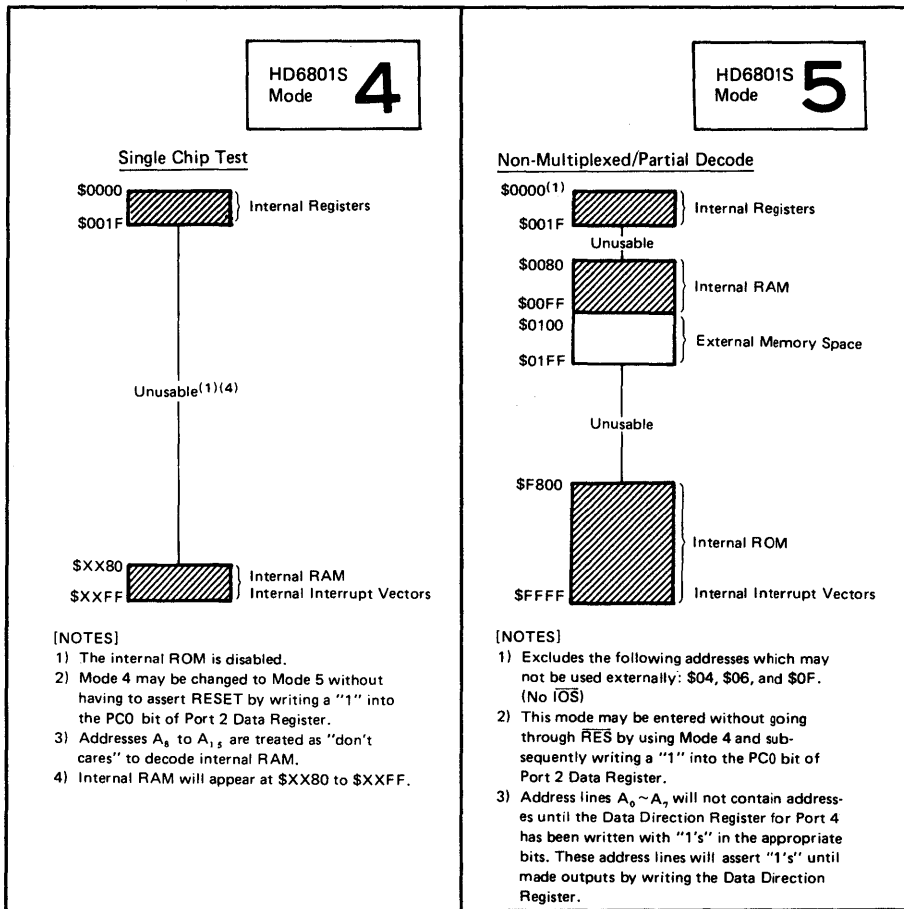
HD6801S Mode 4

Single Chip Test

\$0000

\$001F

Internal Registers

Unusable$^{(1)(4)}$

\$XX80

\$XXFF

Internal RAM
Internal Interrupt Vectors

[NOTES]
1) The internal ROM is disabled.
2) Mode 4 may be changed to Mode 5 without having to assert RESET by writing a "1" into the PC0 bit of Port 2 Data Register.
3) Addresses $A_8$ to $A_{15}$ are treated as "don't cares" to decode internal RAM.
4) Internal RAM will appear at \$XX80 to \$XXFF.

HD6801S Mode 5

Non-Multiplexed/Partial Decode

\$0000$^{(1)}$

\$001F

Internal Registers

Unusable

\$0080

\$00FF

Internal RAM

\$0100

\$01FF

External Memory Space

Unusable

\$F800

Internal ROM

\$FFFF

Internal Interrupt Vectors

[NOTES]
1) Excludes the following addresses which may not be used externally: \$04, \$06, and \$0F. (No $\overline{IOS}$)
2) This mode may be entered without going through $\overline{RES}$ by using Mode 4 and subsequently writing a "1" into the PC0 bit of Port 2 Data Register.
3) Address lines $A_0 \sim A_7$ will not contain addresses until the Data Direction Register for Port 4 has been written with "1's" in the appropriate bits. These address lines will assert "1's" until made outputs by writing the Data Direction Register.